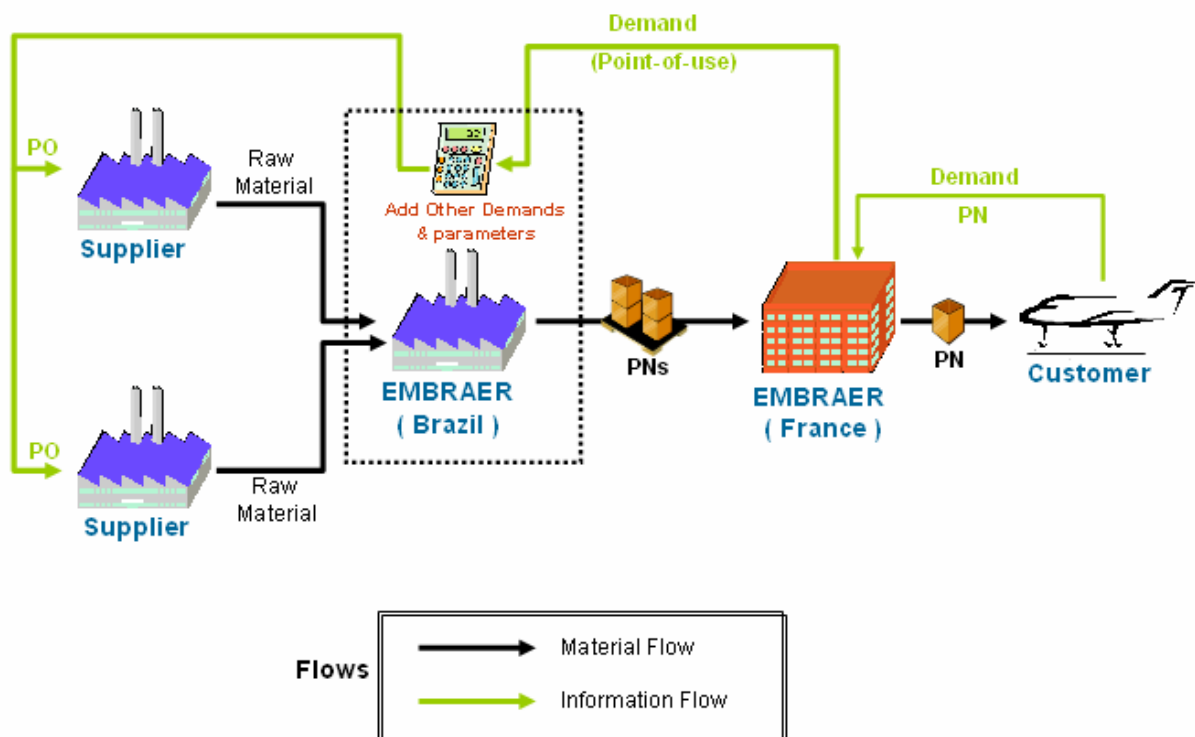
Demand

(Point-of-use)

PO

Supplier

Raw Material

Add Other Demands & parameters

EMBRAER ( Brazil )

PNs

Demand

PN

EMBRAER ( France )

PN

Customer

PO

Supplier

Raw Material

Flows

Material Flow

Information Flow